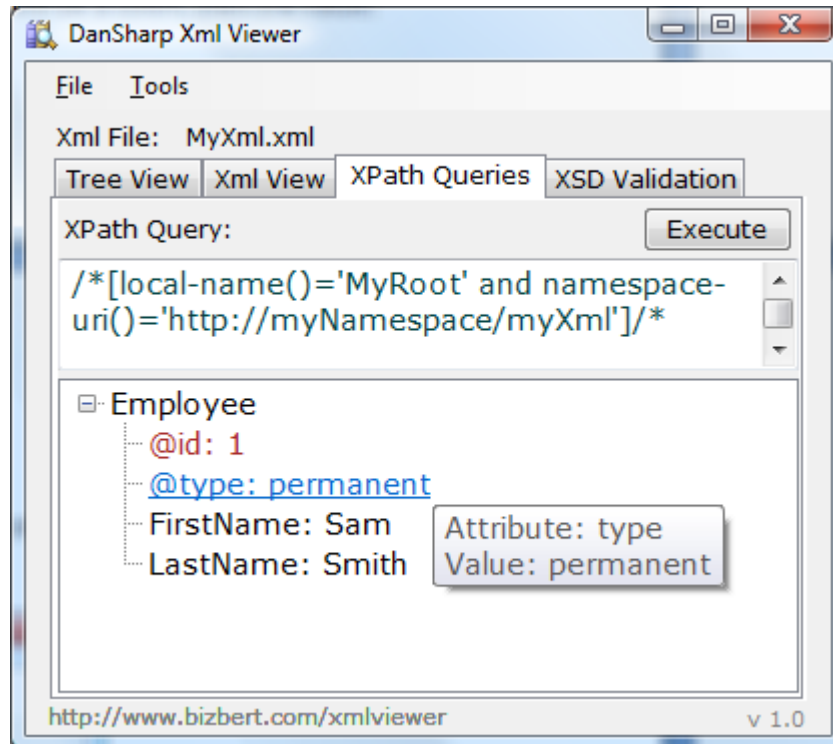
DanSharp Xml Viewer

File Tools

Xml File: MyXml.xml

Tree View | Xml View | XPath Queries | XSD Validation

XPath Query:

Execute

/*[local-name()='MyRoot' and namespace-uri()='http://myNamespace/myXml']/*

Employee
@id: 1
@type: permanent
FirstName: Sam
LastName: Smith

Attribute: type
Value: permanent

http://www.bizbert.com/xmlviewer

v 1.0